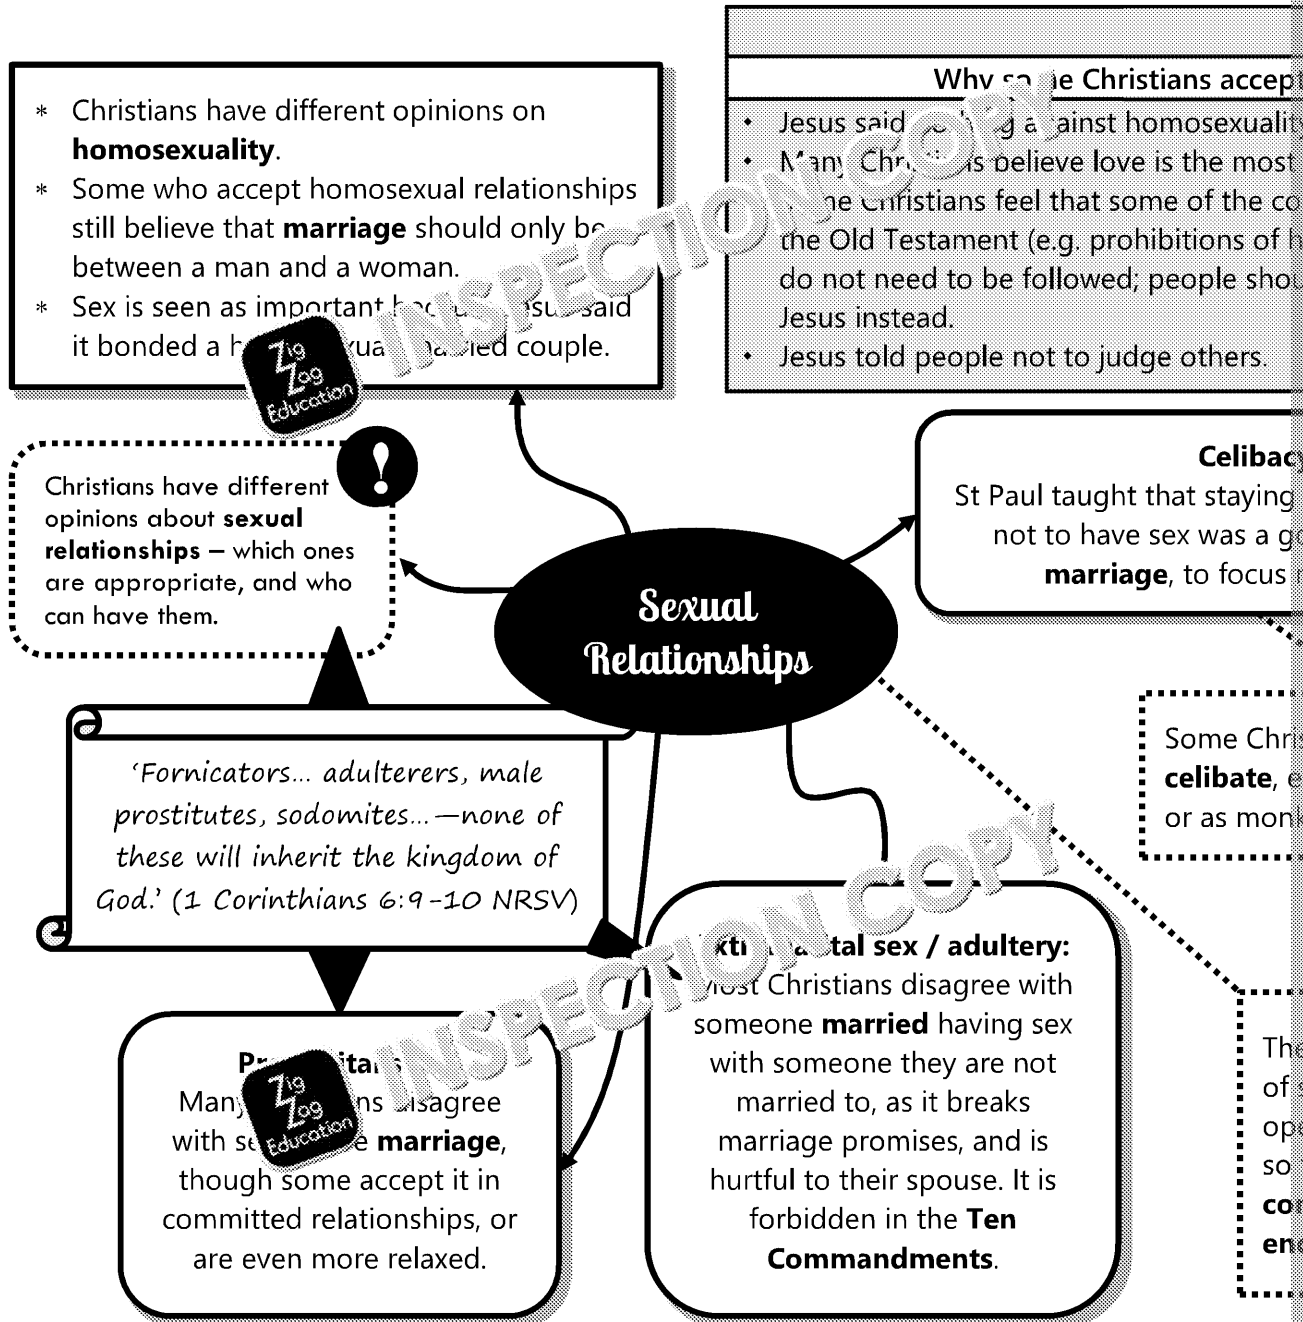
* Christians have different opinions on **homosexuality**.
* Some who accept homosexual relationships still believe that **marriage** should only be between a man and a woman.
* Sex is seen as important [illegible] said it bonded a h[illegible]xua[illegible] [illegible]ied couple.

INSPECTION COPY

Zig Zag Education

Why so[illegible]e Christians accep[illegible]

• Jesus said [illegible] a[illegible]ainst homosexualit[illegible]
• Many Chr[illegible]s believe love is the most
• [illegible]e Christians feel that some of the co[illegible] the Old Testament (e.g. prohibitions of h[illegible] do not need to be followed; people shou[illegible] Jesus instead.
• Jesus told people not to judge others.

Christians have different opinions about **sexual relationships** – which ones are appropriate, and who can have them.

Sexual Relationships

Celibac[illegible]
St Paul taught that staying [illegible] not to have sex was a g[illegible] **marriage**, to focus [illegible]

Some Chri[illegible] **celibate**, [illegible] or as mon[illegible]

'Fornicators… adulterers, male prostitutes, sodomites…—none of these will inherit the kingdom of God.' (1 Corinthians 6:9-10 NRSV)

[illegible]xt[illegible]ital sex / adultery:
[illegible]ost Christians disagree with someone **married** having sex with someone they are not married to, as it breaks marriage promises, and is hurtful to their spouse. It is forbidden in the **Ten Commandments**.

Pr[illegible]ita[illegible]
Many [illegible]ns disagree with se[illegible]e **marriage**, though some accept it in committed relationships, or are even more relaxed.

INSPECTION COPY

Zig Zag Education

The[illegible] of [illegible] op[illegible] so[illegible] **co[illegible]** **en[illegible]**